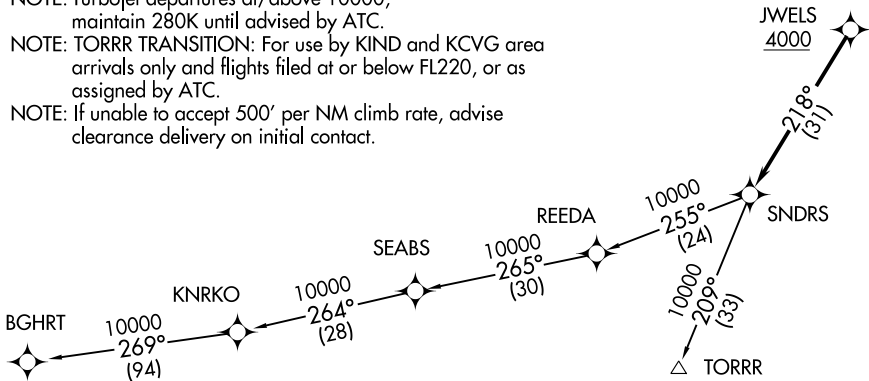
NOTE: Turbojet departures at/above 10000, maintain 280K until advised by ATC.
NOTE: TORRR TRANSITION: For use by KIND and KCVG area arrivals only and flights filed at or below FL220, or as assigned by ATC.
NOTE: If unable to accept 500' per NM climb rate, advise clearance delivery on initial contact.

JWELS
4000

218°
(31)

SNDRS

10000
255°
(24)

REEDA

10000
265°
(30)

SEABS

10000
264°
(28)

KNRKO

10000
269°
(94)

BGHRT

10000
209°
(33)

TORRR